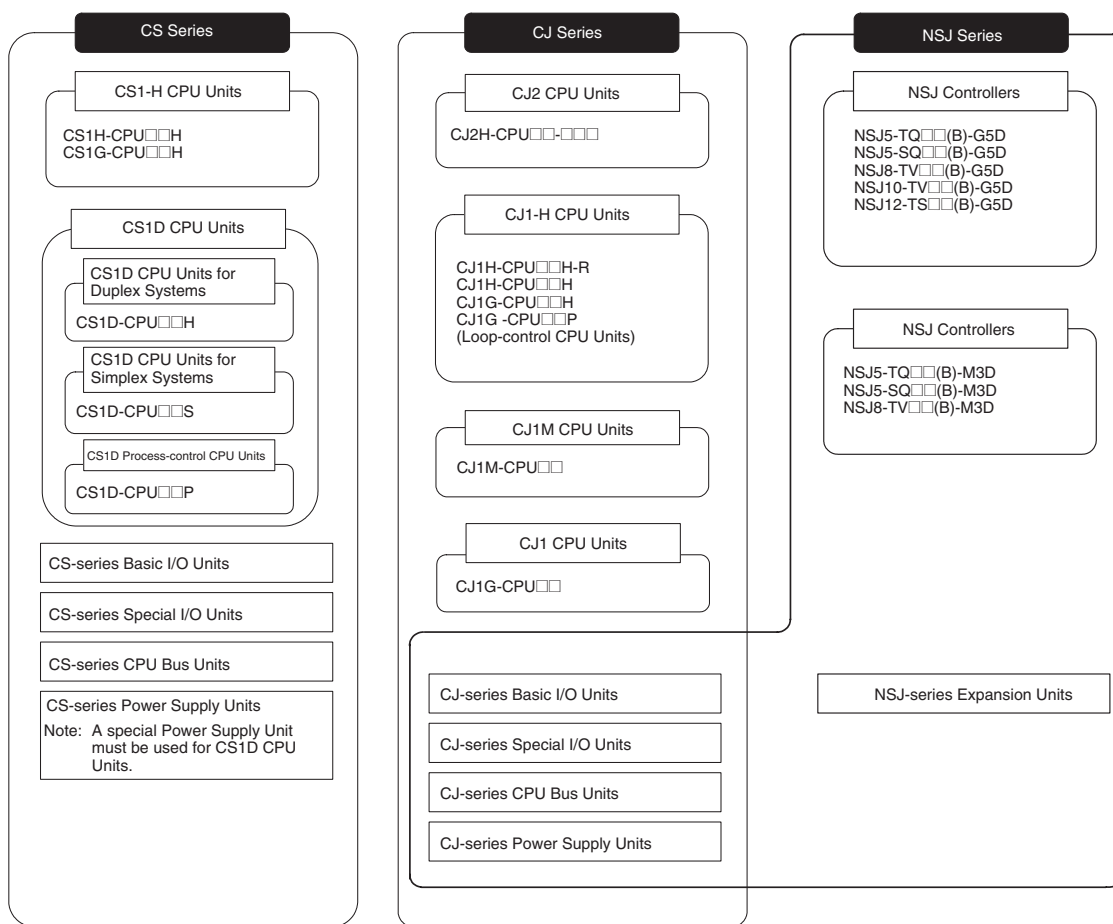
CS Series

CS1-H CPU Units

CS1H-CPU□□H
CS1G-CPU□□H

CS1D CPU Units

CS1D CPU Units for Duplex Systems

CS1D-CPU□□H

CS1D CPU Units for Simplex Systems

CS1D-CPU□□S

CS1D Process-control CPU Units

CS1D-CPU□□P

CS-series Basic I/O Units

CS-series Special I/O Units

CS-series CPU Bus Units

CS-series Power Supply Units

Note: A special Power Supply Unit must be used for CS1D CPU Units.

CJ Series

CJ2 CPU Units

CJ2H-CPU□□-□□□

CJ1-H CPU Units

CJ1H-CPU□□H-R
CJ1H-CPU□□H
CJ1G-CPU□□H
CJ1G -CPU□□P
(Loop-control CPU Units)

CJ1M CPU Units

CJ1M-CPU□□

CJ1 CPU Units

CJ1G-CPU□□

CJ-series Basic I/O Units

CJ-series Special I/O Units

CJ-series CPU Bus Units

CJ-series Power Supply Units

NSJ Series

NSJ Controllers

NSJ5-TQ□□(B)-G5D
NSJ5-SQ□□(B)-G5D
NSJ8-TV□□(B)-G5D
NSJ10-TV□□(B)-G5D
NSJ12-TS□□(B)-G5D

NSJ Controllers

NSJ5-TQ□□(B)-M3D
NSJ5-SQ□□(B)-M3D
NSJ8-TV□□(B)-M3D

NSJ-series Expansion Units